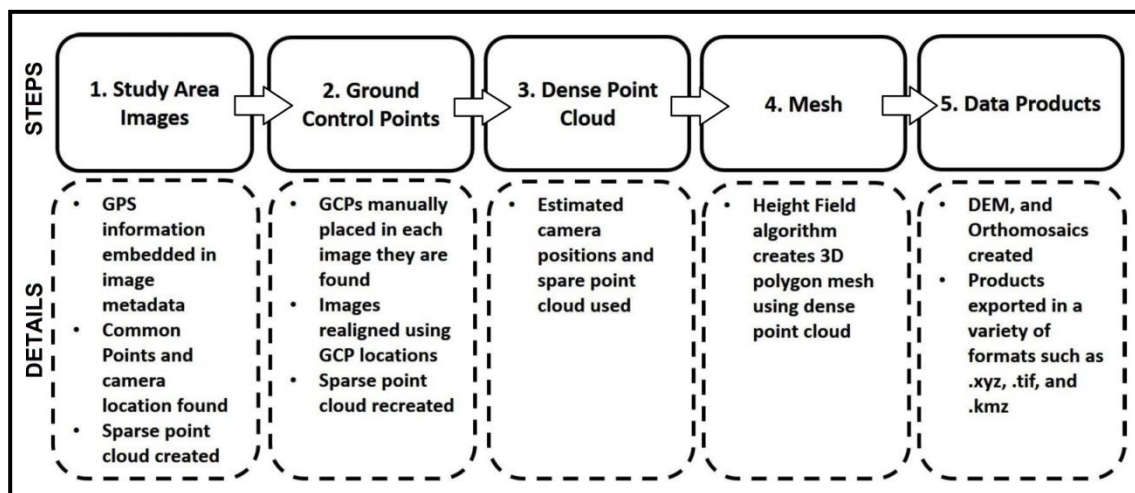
STEPS

1. Study Area Images

2. Ground Control Points

3. Dense Point Cloud

4. Mesh

5. Data Products

DETAILS

- GPS information embedded in image metadata
- Common Points and camera location found
- Sparse point cloud created

- GCPs manually placed in each image they are found
- Images realigned using GCP locations
- Sparse point cloud recreated

- Estimated camera positions and spare point cloud used

- Height Field algorithm creates 3D polygon mesh using dense point cloud

- DEM, and Orthomosaics created
- Products exported in a variety of formats such as .xyz, .tif, and .kmz